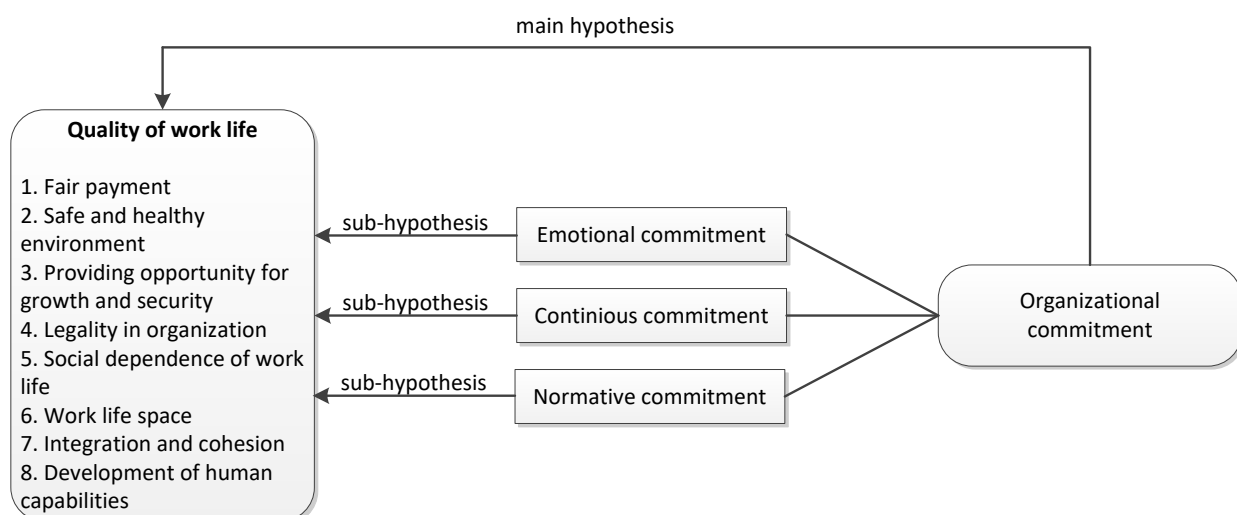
main hypothesis

Quality of work life

1. Fair payment
2. Safe and healthy environment
3. Providing opportunity for growth and security
4. Legality in organization
5. Social dependence of work life
6. Work life space
7. Integration and cohesion
8. Development of human capabilities

sub-hypothesis

Emotional commitment

sub-hypothesis

Continious commitment

sub-hypothesis

Normative commitment

Organizational commitment